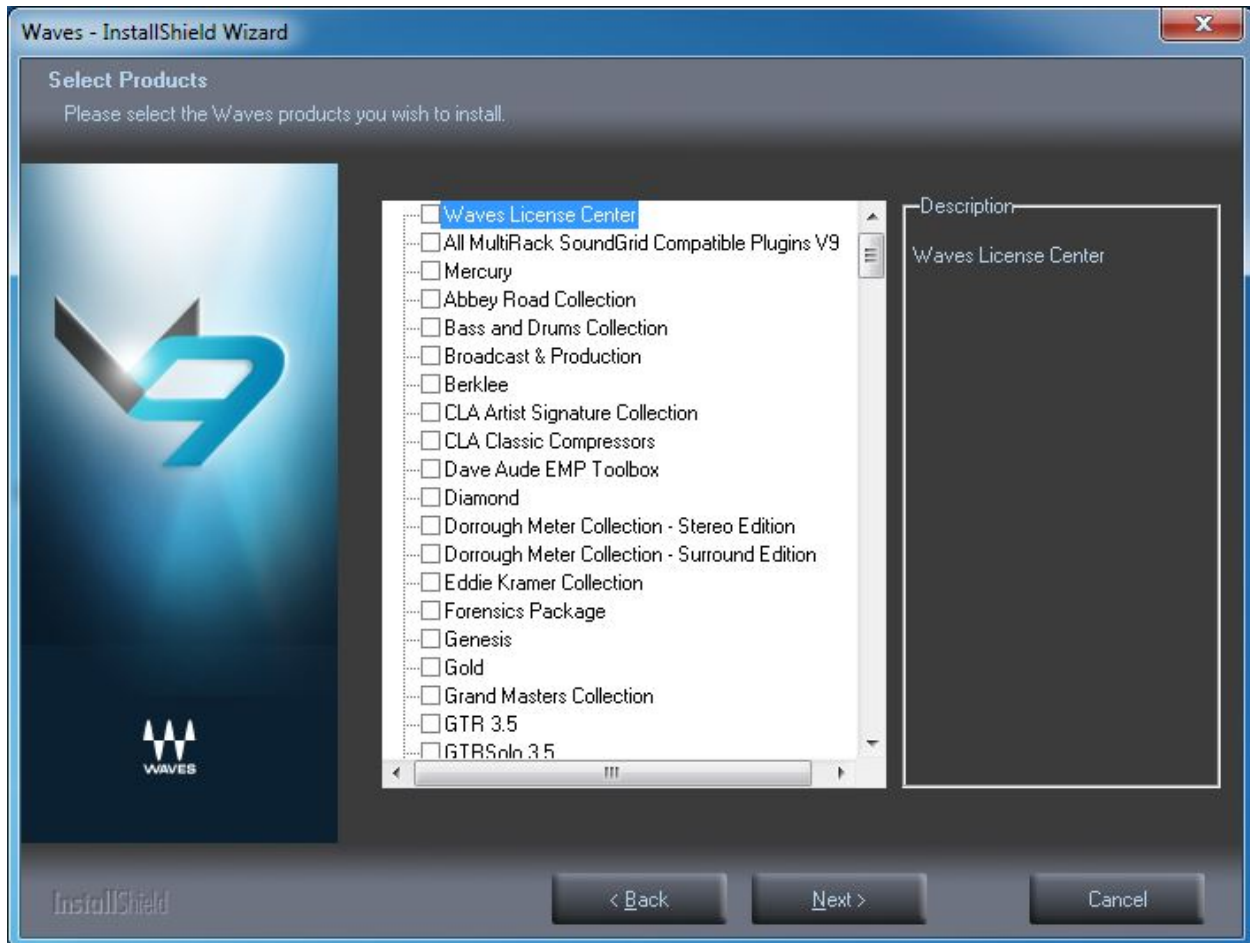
Waves - InstallShield Wizard

Select Products
Please select the Waves products you wish to install.

WAVES

Waves License Center
All MultiRack SoundGrid Compatible Plugins V9
Mercury
Abbey Road Collection
Bass and Drums Collection
Broadcast & Production
Berklee
CLA Artist Signature Collection
CLA Classic Compressors
Dave Aude EMP Toolbox
Diamond
Dorrough Meter Collection - Stereo Edition
Dorrough Meter Collection - Surround Edition
Eddie Kramer Collection
Forensics Package
Genesis
Gold
Grand Masters Collection
GTR 3.5
GTRSolo 3.5

Description
Waves License Center

InstallShield

< Back
Next >
Cancel